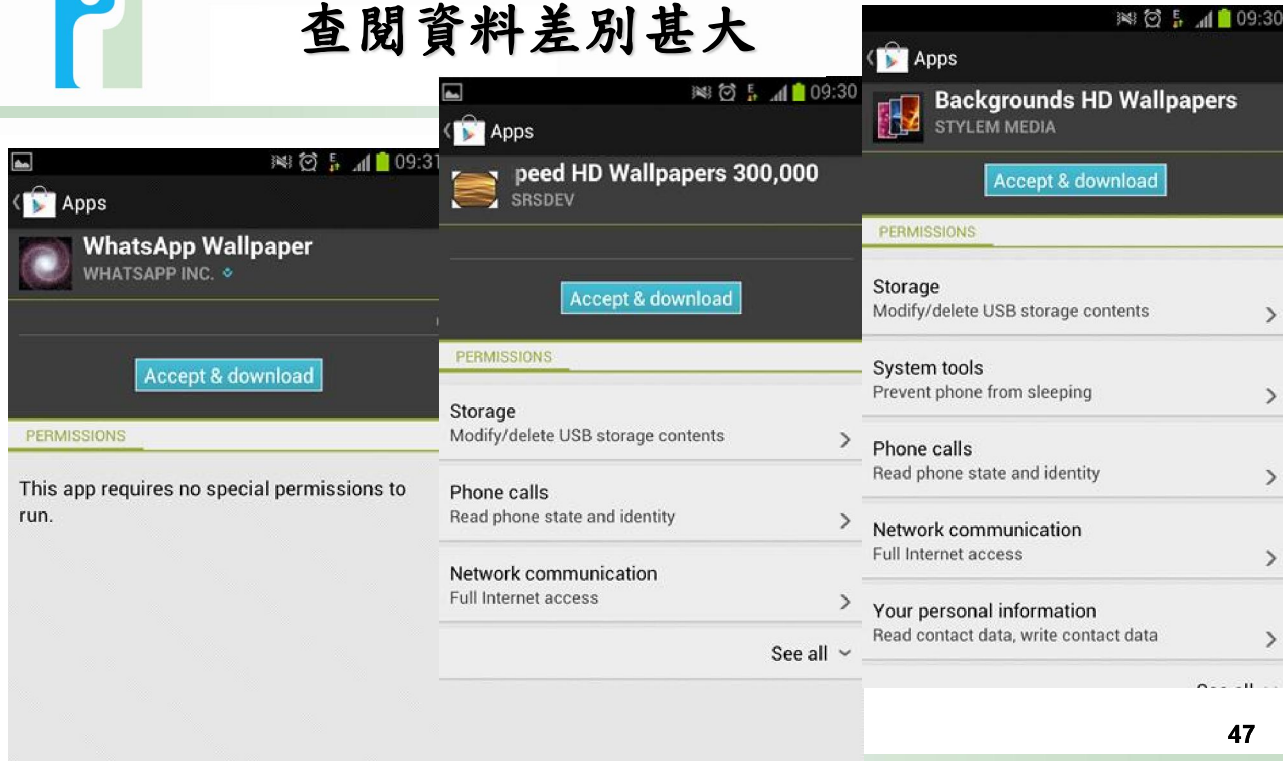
查閱資料差別甚大

09:31
Apps
WhatsApp Wallpaper
WHATSAPP INC.
Accept & download
PERMISSIONS
This app requires no special permissions to run.

09:30
Apps
peed HD Wallpapers 300,000
SRSDEV
Accept & download
PERMISSIONS
Storage
Modify/delete USB storage contents
Phone calls
Read phone state and identity
Network communication
Full Internet access
See all

09:30
Apps
Backgrounds HD Wallpapers
STYLEM MEDIA
Accept & download
PERMISSIONS
Storage
Modify/delete USB storage contents
System tools
Prevent phone from sleeping
Phone calls
Read phone state and identity
Network communication
Full Internet access
Your personal information
Read contact data, write contact data
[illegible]

47